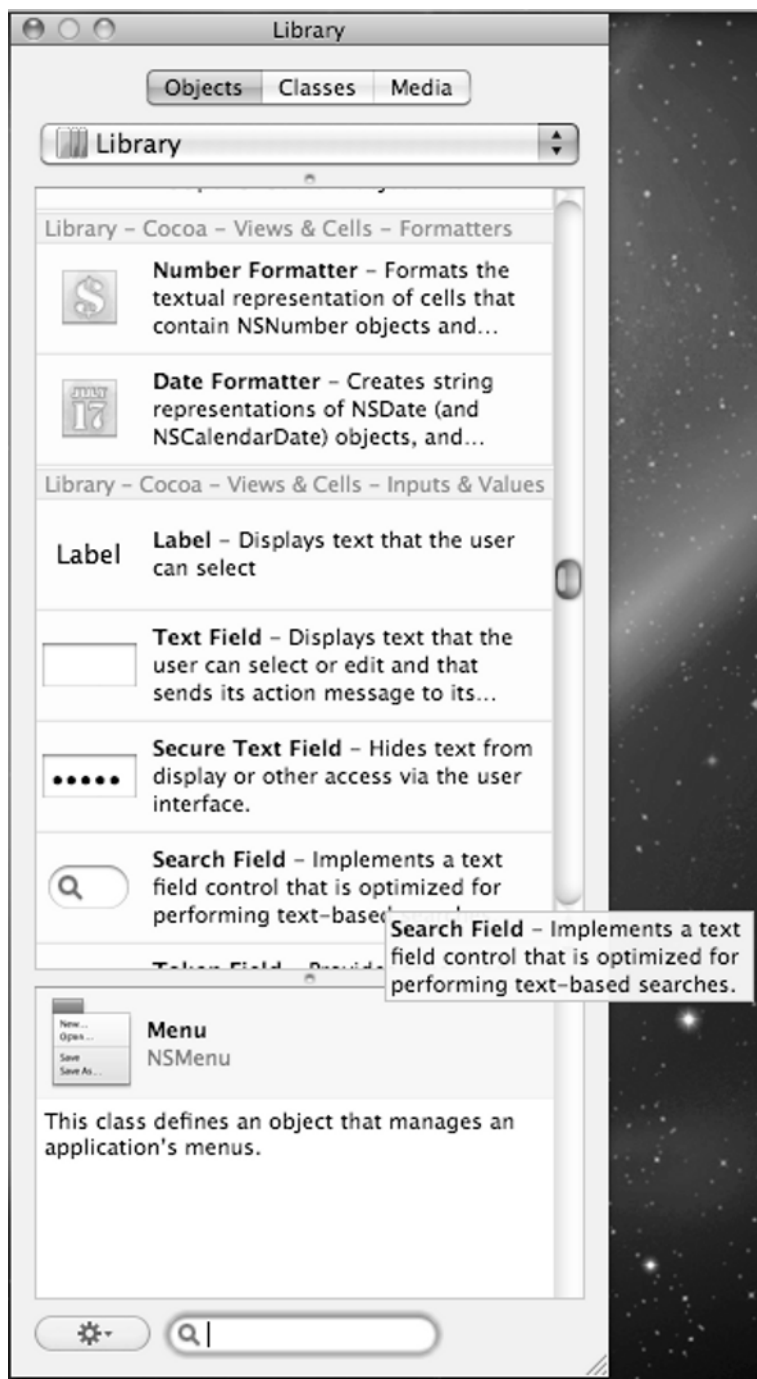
Library

Objects Classes Media

Library

Library – Cocoa – Views & Cells – Formatters

Number Formatter – Formats the textual representation of cells that contain NSNumber objects and...

JULY 17

Date Formatter – Creates string representations of NSDate (and NSCalendarDate) objects, and...

Library – Cocoa – Views & Cells – Inputs & Values

Label

Label – Displays text that the user can select

Text Field – Displays text that the user can select or edit and that sends its action message to its...

•••••

Secure Text Field – Hides text from display or other access via the user interface.

Search Field – Implements a text field control that is optimized for performing text-based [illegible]

Search Field – Implements a text field control that is optimized for performing text-based searches.

Token Field – Provid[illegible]

New... Open... Save Save As...

Menu
NSMenu

This class defines an object that manages an application's menus.